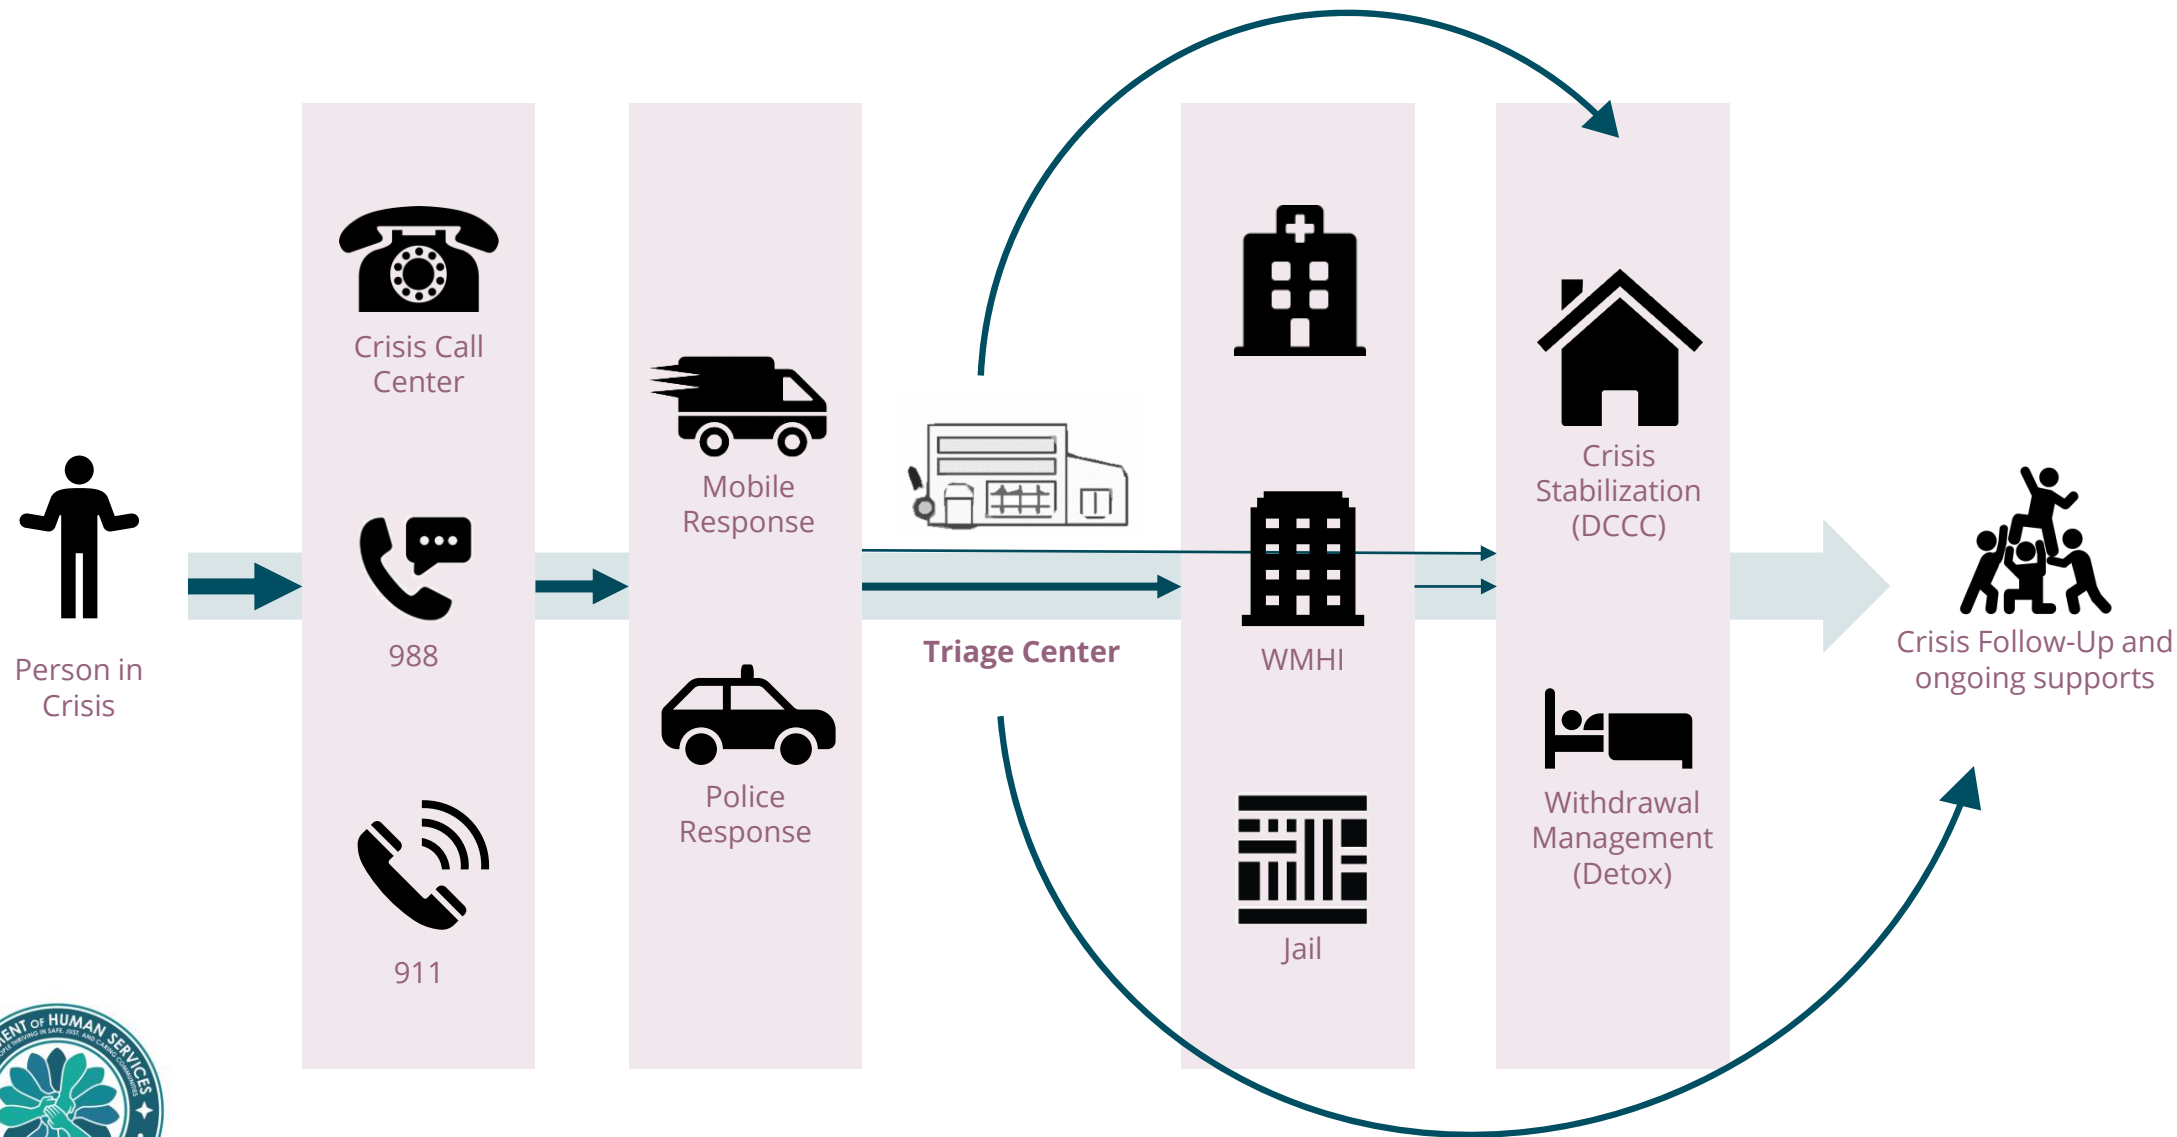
Person in Crisis

Crisis Call Center

988

911

Mobile Response

Police Response

Triage Center

WMHI

Jail

Crisis Stabilization (DCCC)

Withdrawal Management (Detox)

Crisis Follow-Up and ongoing supports

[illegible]ENT OF HUMAN SERVICES